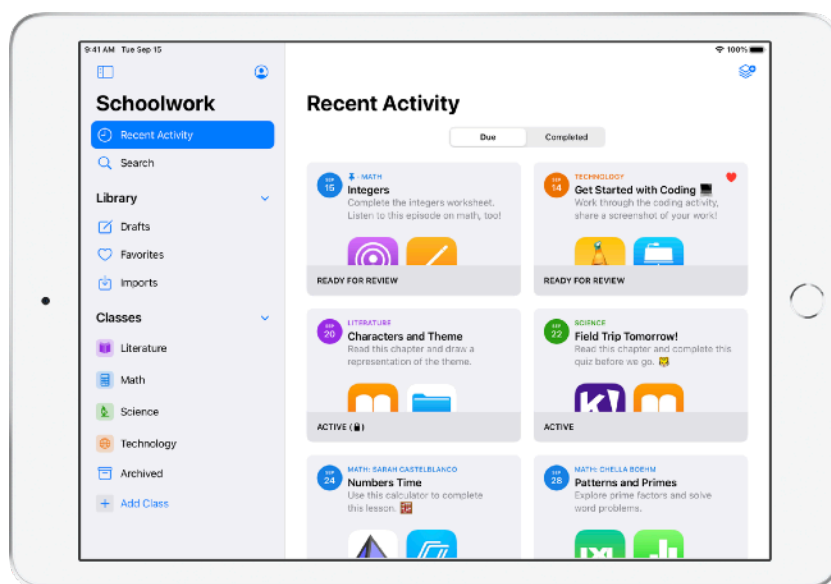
9:41 AM Tue Sep 15

100%

Schoolwork

Recent Activity

Search

Library

Drafts

Favorites

Imports

Classes

Literature

Math

Science

Technology

Archived

Add Class

Recent Activity

Due

Completed

SEP 15

MATH

Integers

Complete the integers worksheet. Listen to this episode on math, too!

READY FOR REVIEW

SEP 14

TECHNOLOGY

Get Started with Coding

Work through the coding activity, share a screenshot of your work!

READY FOR REVIEW

SEP 20

LITERATURE

Characters and Theme

Read this chapter and draw a representation of the theme.

ACTIVE

SEP 22

SCIENCE

Field Trip Tomorrow!

Read this chapter and complete this quiz before we go.

ACTIVE

SEP 24

MATH: SARAH CASTELBLANCO

Numbers Time

Use this calculator to complete this lesson.

SEP 28

MATH: CHELLA BOEHM

Patterns and Primes

Explore prime factors and solve word problems.